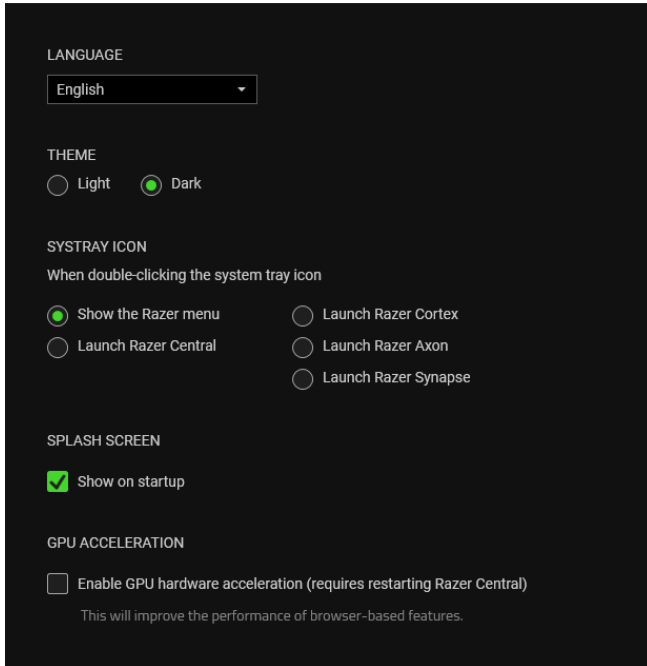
LANGUAGE

English

THEME

Light

Dark

SYSTRAY ICON

When double-clicking the system tray icon

Show the Razer menu

Launch Razer Central

Launch Razer Cortex

Launch Razer Axon

Launch Razer Synapse

SPLASH SCREEN

Show on startup

GPU ACCELERATION

Enable GPU hardware acceleration (requires restarting Razer Central)

This will improve the performance of browser-based features.